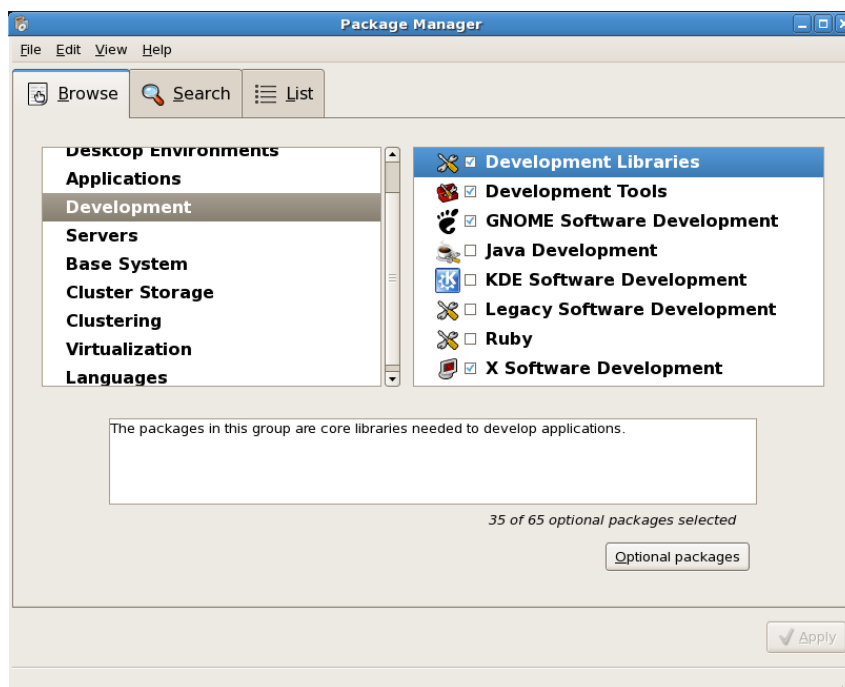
Package Manager

File Edit View Help

Browse Search List

Desktop Environments
Applications
Development
Servers
Base System
Cluster Storage
Clustering
Virtualization
Languages

☑ Development Libraries
☑ Development Tools
☑ GNOME Software Development
☐ Java Development
☐ KDE Software Development
☐ Legacy Software Development
☐ Ruby
☑ X Software Development

The packages in this group are core libraries needed to develop applications.

35 of 65 optional packages selected

Optional packages

Apply